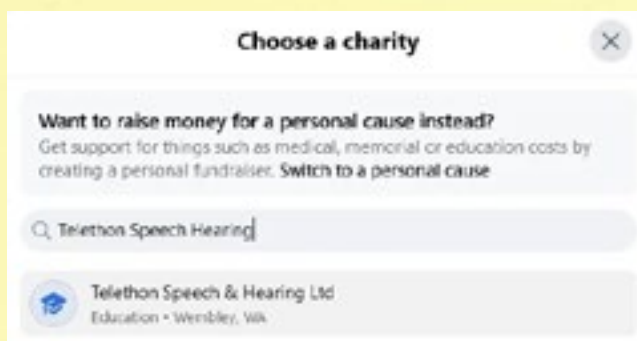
Choose a charity

Want to raise money for a personal cause instead?

Get support for things such as medical, memorial or education costs by creating a personal fundraiser. Switch to a personal cause

Telethon Speech Hearing

Telethon Speech & Hearing Ltd
Education • Wembley, WA